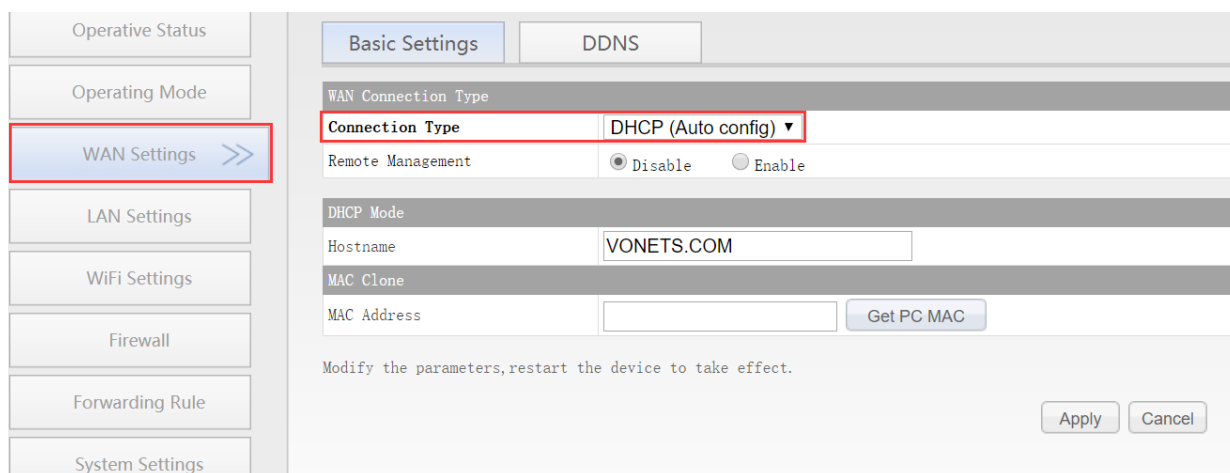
Operative Status

Operating Mode

WAN Settings >>

LAN Settings

WiFi Settings

Firewall

Forwarding Rule

System Settings

Basic Settings DDNS

WAN Connection Type

| Connection Type | DHCP (Auto config) ▼ |
|---|---|
| Remote Management | Disable Enable |

DHCP Mode

| Hostname | VONETS.COM |
|---|---|

MAC Clone

| MAC Address | Get PC MAC |
|---|---|

Modify the parameters,restart the device to take effect.

Apply Cancel